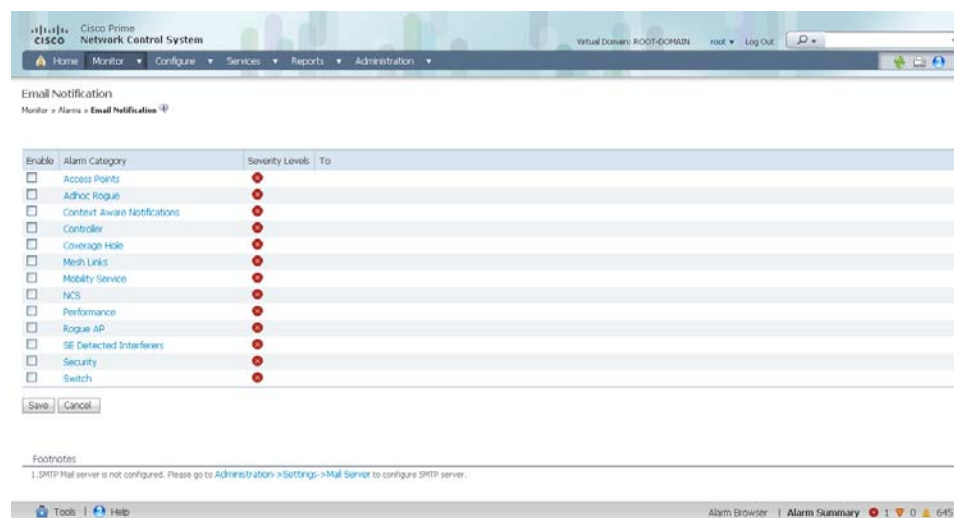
cisco Cisco Prime Network Control System

Virtual Domain: ROOT-DOMAIN root ▾ Log Out

Home Monitor ▾ Configure ▾ Services ▾ Reports ▾ Administration ▾

Email Notification

Monitor > Alarms > Email Notification

| Enable | Alarm Category | Severity Levels | To |
|---|---|---|---|
| ☐ | Access Points | ⊗ | |
| ☐ | Adhoc Rogue | ⊗ | |
| ☐ | Context Aware Notifications | ⊗ | |
| ☐ | Controller | ⊗ | |
| ☐ | Coverage Hole | ⊗ | |
| ☐ | Mesh Links | ⊗ | |
| ☐ | Mobility Service | ⊗ | |
| ☐ | NCS | ⊗ | |
| ☐ | Performance | ⊗ | |
| ☐ | Rogue AP | ⊗ | |
| ☐ | SE Detected Interferers | ⊗ | |
| ☐ | Security | ⊗ | |
| ☐ | Switch | ⊗ | |

Save Cancel

Footnotes

1.SMTP Mail server is not configured. Please go to Administration->Settings->Mail Server to configure SMTP server.

Tools | Help

Alarm Browser | Alarm Summary 1 0 645